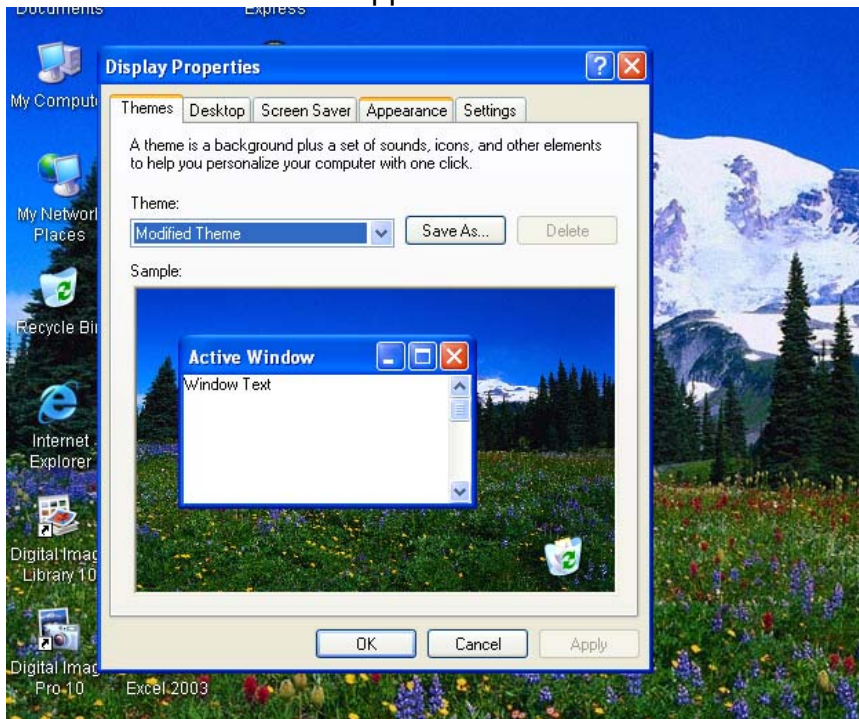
Documents

Express

My Comput

My Networ Places

Recycle Bi

Internet Explorer

Digital Imag Library 10

Digital Imag Pro 10

Excel 2003

Display Properties

?

Themes | Desktop | Screen Saver | Appearance | Settings

A theme is a background plus a set of sounds, icons, and other elements to help you personalize your computer with one click.

Theme:

Modified Theme

Save As...

Delete

Sample:

Active Window

Window Text

OK

Cancel

Apply